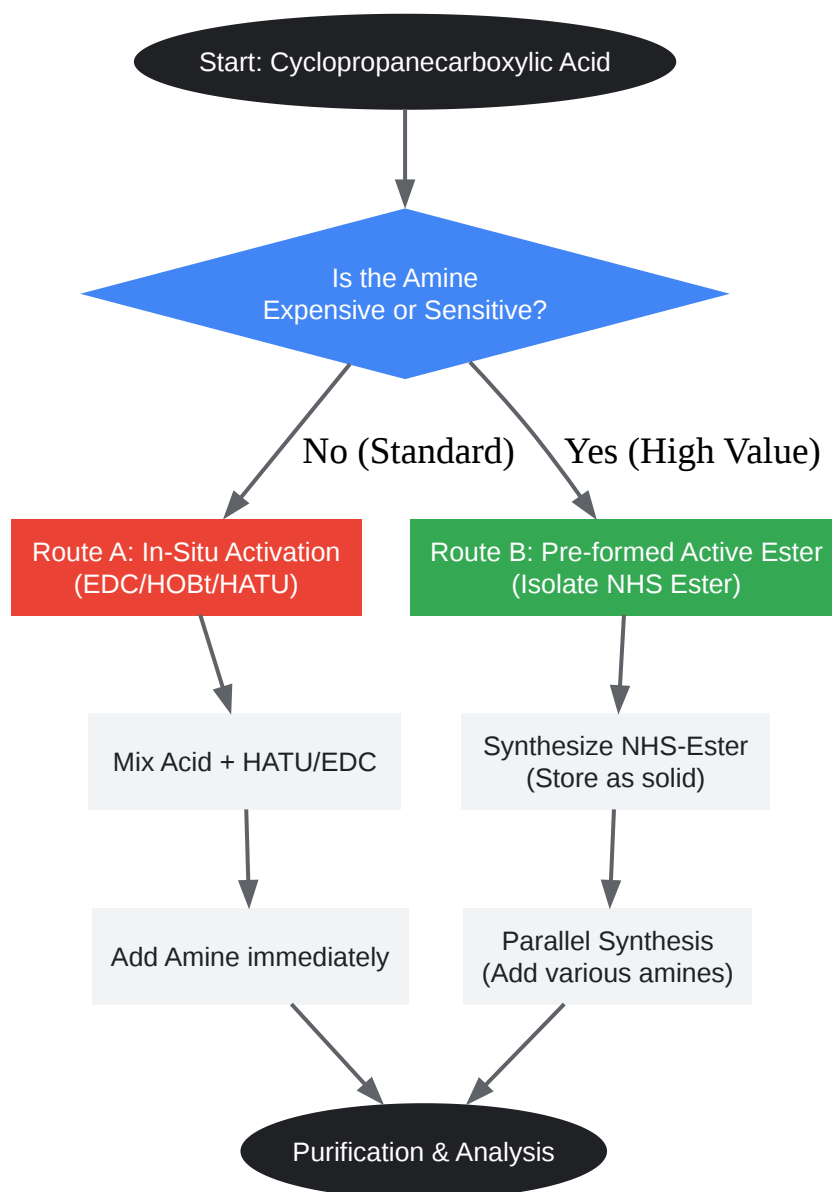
Start: Cyclopropanecarboxylic Acid

Is the Amine Expensive or Sensitive?

No (Standard)

Yes (High Value)

Route A: In-Situ Activation (EDC/HOBt/HATU)

Route B: Pre-formed Active Ester (Isolate NHS Ester)

Mix Acid + HATU/EDC

Synthesize NHS-Ester (Store as solid)

Add Amine immediately

Parallel Synthesis (Add various amines)

Purification & Analysis